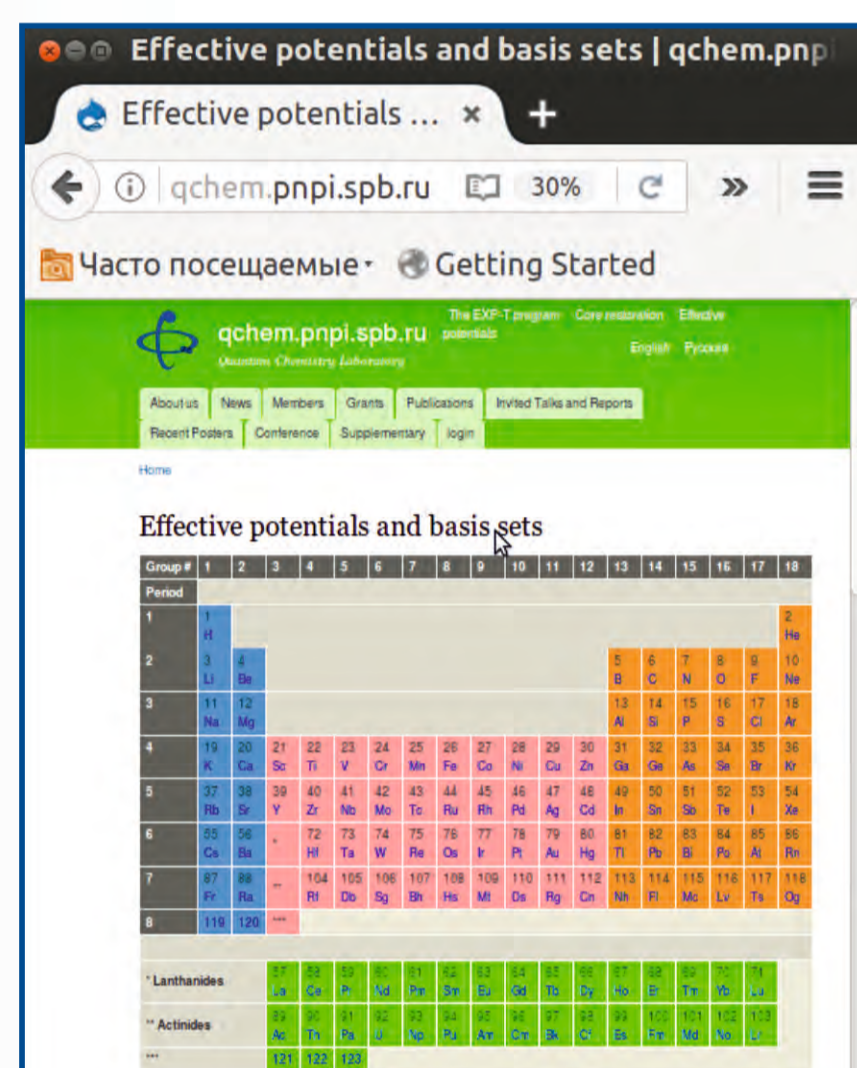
Effective potentials and basis sets | qchem.pnp

Effective potentials ... ×

qchem.pnpi.spb.ru 30%

Часто посещаемые Getting Started

qchem.pnpi.spb.ru
Quantum Chemistry Laboratory

The EXP-T program Core restoration Effective potentials

English Русский

About us News Members Grants Publications Invited Talks and Reports
Recent Posters Conference Supplementary login

Home

Effective potentials and basis sets

| Group # | 1 | 2 | 3 | 4 | 5 | 6 | 7 | 8 | 9 | 10 | 11 | 12 | 13 | 14 | 15 | 16 | 17 | 18 |
|---|---|---|---|---|---|---|---|---|---|---|---|---|---|---|---|---|---|---|
| Period | | | | | | | | | | | | | | | | | | |
| 1 | 1 H | | | | | | | | | | | | | | | | | 2 He |
| 2 | 3 Li | 4 Be | | | | | | | | | | | 5 B | 6 C | 7 N | 8 O | 9 F | 10 Ne |
| 3 | 11 Na | 12 Mg | | | | | | | | | | | 13 Al | 14 Si | 15 P | 16 S | 17 Cl | 18 Ar |
| 4 | 19 K | 20 Ca | 21 Sc | 22 Ti | 23 V | 24 Cr | 25 Mn | 26 Fe | 27 Co | 28 Ni | 29 Cu | 30 Zn | 31 Ga | 32 Ge | 33 As | 34 Se | 35 Br | 36 Kr |
| 5 | 37 Rb | 38 Sr | 39 Y | 40 Zr | 41 Nb | 42 Mo | 43 Tc | 44 Ru | 45 Rh | 46 Pd | 47 Ag | 48 Cd | 49 In | 50 Sn | 51 Sb | 52 Te | 53 I | 54 Xe |
| 6 | 55 Cs | 56 Ba | * | 72 Hf | 73 Ta | 74 W | 75 Re | 76 Os | 77 Ir | 78 Pt | 79 Au | 80 Hg | 81 Tl | 82 Pb | 83 Bi | 84 Po | 85 At | 86 Rn |
| 7 | 87 Fr | 88 Ra | ** | 104 Rf | 105 Db | 106 Sg | 107 Bh | 108 Hs | 109 Mt | 110 Ds | 111 Rg | 112 Cn | 113 Nh | 114 Fl | 115 Mc | 116 Lv | 117 Ts | 118 Og |
| 8 | 119 | 120 | *** | | | | | | | | | | | | | | | |

| * Lanthanides | 57 La | 58 Ce | 59 Pr | 60 Nd | 61 Pm | 62 Sm | 63 Eu | 64 Gd | 65 Tb | 66 Dy | 67 Ho | 68 Er | 69 Tm | 70 Yb | 71 Lu |
|---|---|---|---|---|---|---|---|---|---|---|---|---|---|---|---|
| ** Actinides | 89 Ac | 90 Th | 91 Pa | 92 U | 93 Np | 94 Pu | 95 Am | 96 Cm | 97 Bk | 98 Cf | 99 Es | 100 Fm | 101 Md | 102 No | 103 Lr |
| *** | 121 | 122 | 123 | | | | | | | | | | | | |